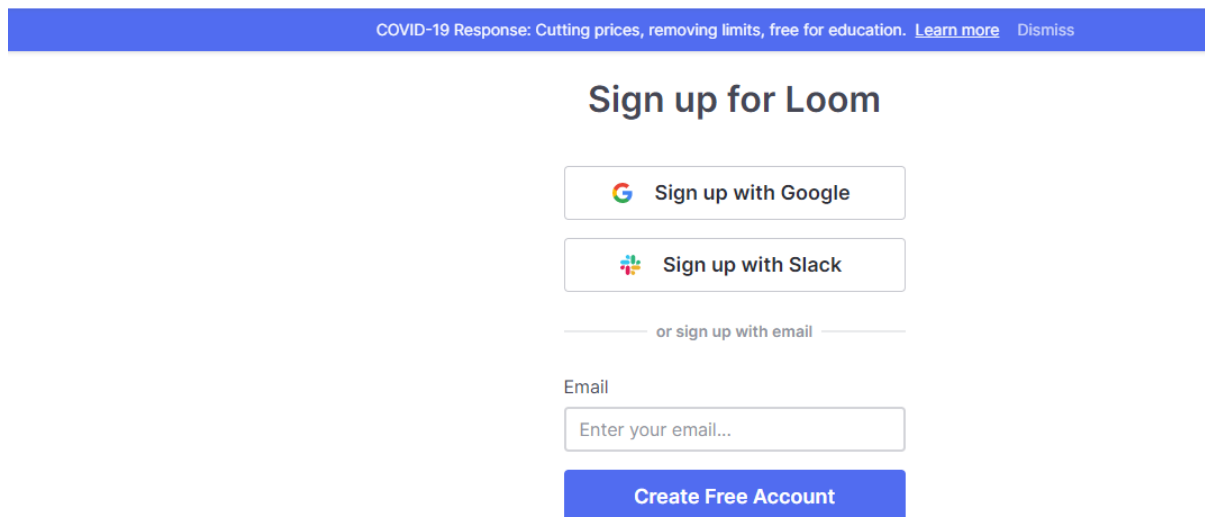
COVID-19 Response: Cutting prices, removing limits, free for education. Learn more Dismiss

Sign up for Loom

Sign up with Google

Sign up with Slack

or sign up with email

Email

Enter your email...

Create Free Account